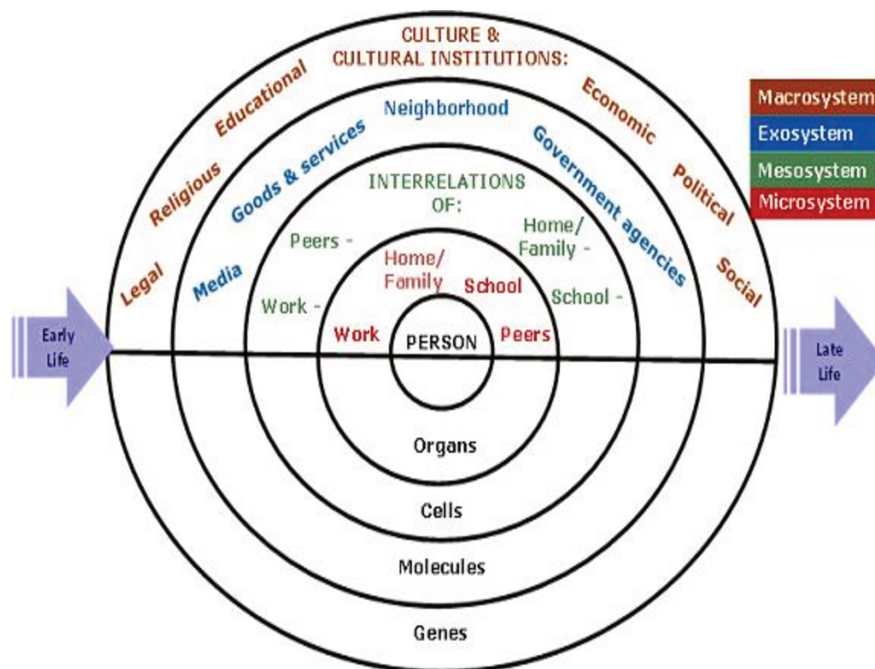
CULTURE &
CULTURAL INSTITUTIONS:

Legal
Religious
Educational
Economic
Political
Social

Media
Goods & services
Neighborhood
Government agencies

INTERRELATIONS OF:
Peers -
Work -
Home/ Family -
School -

Home/ Family
School
Work
Peers

PERSON

Organs
Cells
Molecules
Genes

Early Life
Late Life

Macrosystem
Exosystem
Mesosystem
Microsystem